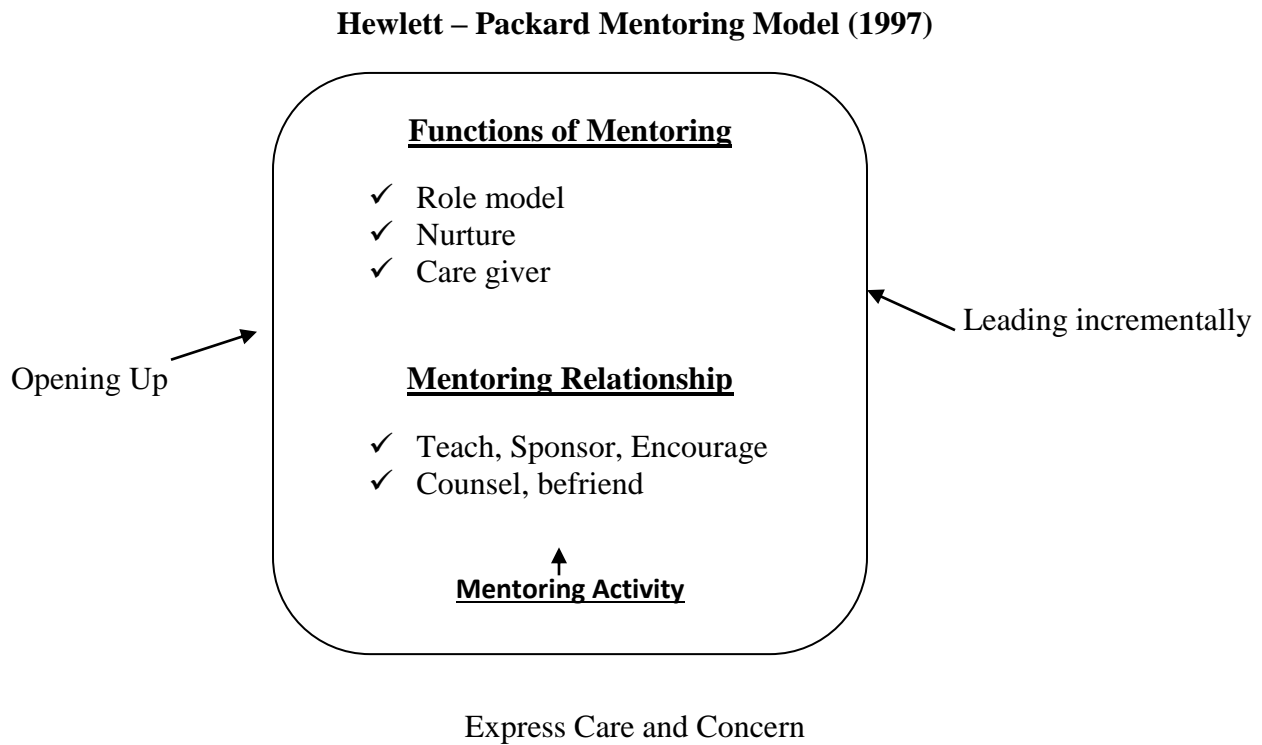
Hewlett – Packard Mentoring Model (1997)

Functions of Mentoring

✓ Role model
✓ Nurture
✓ Care giver

Leading incrementally

Opening Up

Mentoring Relationship

✓ Teach, Sponsor, Encourage
✓ Counsel, befriend

Mentoring Activity

Express Care and Concern